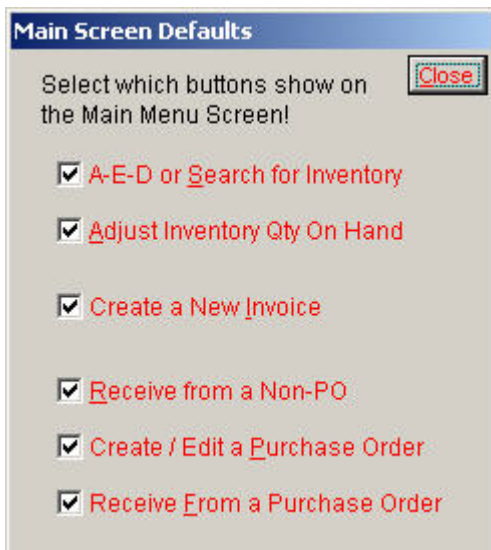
Main Screen Defaults

Select which buttons show on the Main Menu Screen!

Close

A-E-D or Search for Inventory

Adjust Inventory Qty On Hand

Create a New Invoice

Receive from a Non-PO

Create / Edit a Purchase Order

Receive From a Purchase Order